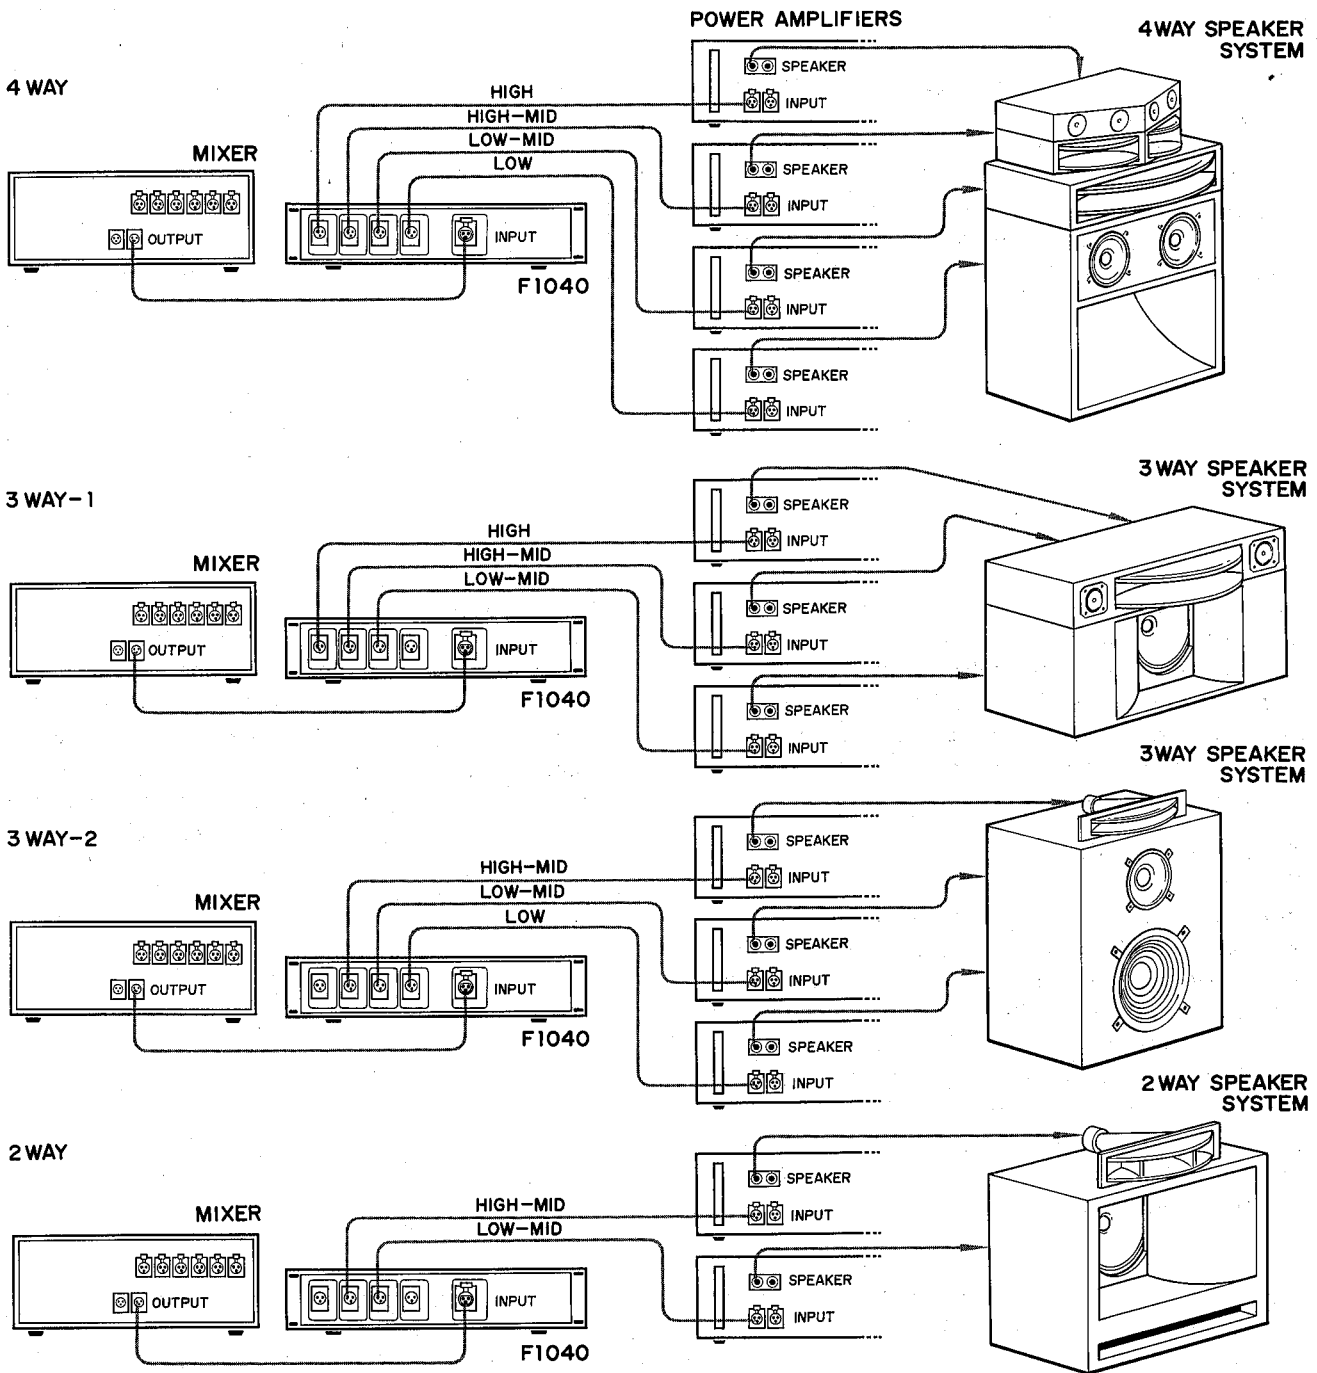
POWER AMPLIFIERS

4WAY SPEAKER SYSTEM

4 WAY

MIXER

OUTPUT

HIGH
HIGH-MID
LOW-MID
LOW

INPUT

F1040

SPEAKER
INPUT
SPEAKER
INPUT
SPEAKER
INPUT
SPEAKER
INPUT

3 WAY-1

3WAY SPEAKER SYSTEM

MIXER

OUTPUT

HIGH
HIGH-MID
LOW-MID

INPUT

F1040

SPEAKER
INPUT
SPEAKER
INPUT
SPEAKER
INPUT

3 WAY-2

3WAY SPEAKER SYSTEM

MIXER

OUTPUT

HIGH-MID
LOW-MID
LOW

INPUT

F1040

SPEAKER
INPUT
SPEAKER
INPUT
SPEAKER
INPUT

2 WAY

2WAY SPEAKER SYSTEM

MIXER

OUTPUT

HIGH-MID
LOW-MID

INPUT

F1040

SPEAKER
INPUT
SPEAKER
INPUT